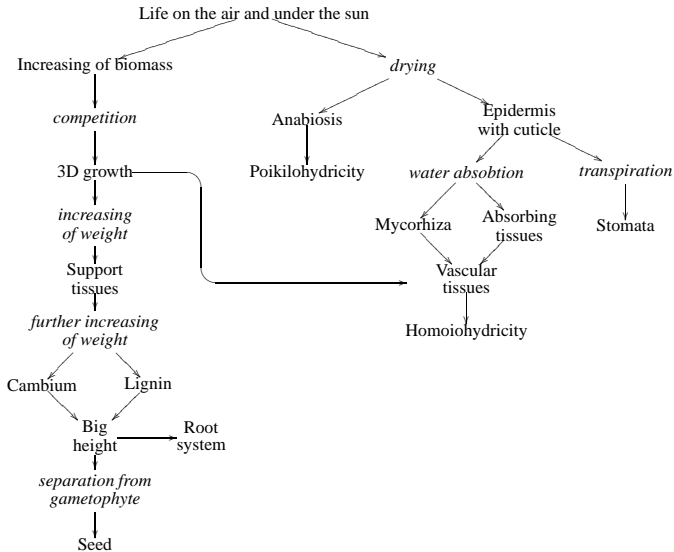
Life on the air and under the sun

Increasing of biomass

competition

3D growth

increasing of weight

Support tissues

further increasing of weight

Cambium

Lignin

Big height

Root system

separation from gametophyte

Seed

drying

Anabiosis

Poikilohydricity

Epidermis with cuticle

water absobtion

transpiration

Mycorhiza

Absorbing tissues

Stomata

Vascular tissues

Homoiohydricity